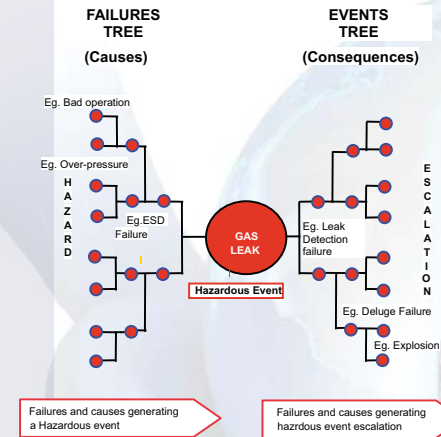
FAILURES TREE

(Causes)

EVENTS TREE

(Consequences)

Eg. Bad operation

Eg. Over-pressure

H
A
Z
A
R
D

Eg.ESD Failure

GAS LEAK

Hazardous Event

Eg. Leak Detection failure

E
S
C
A
L
A
T
I
O
N

Eg. Deluge Failure

Eg. Explosion

Failures and causes generating a Hazardous event

Failures and causes generating hazrdous event escalation